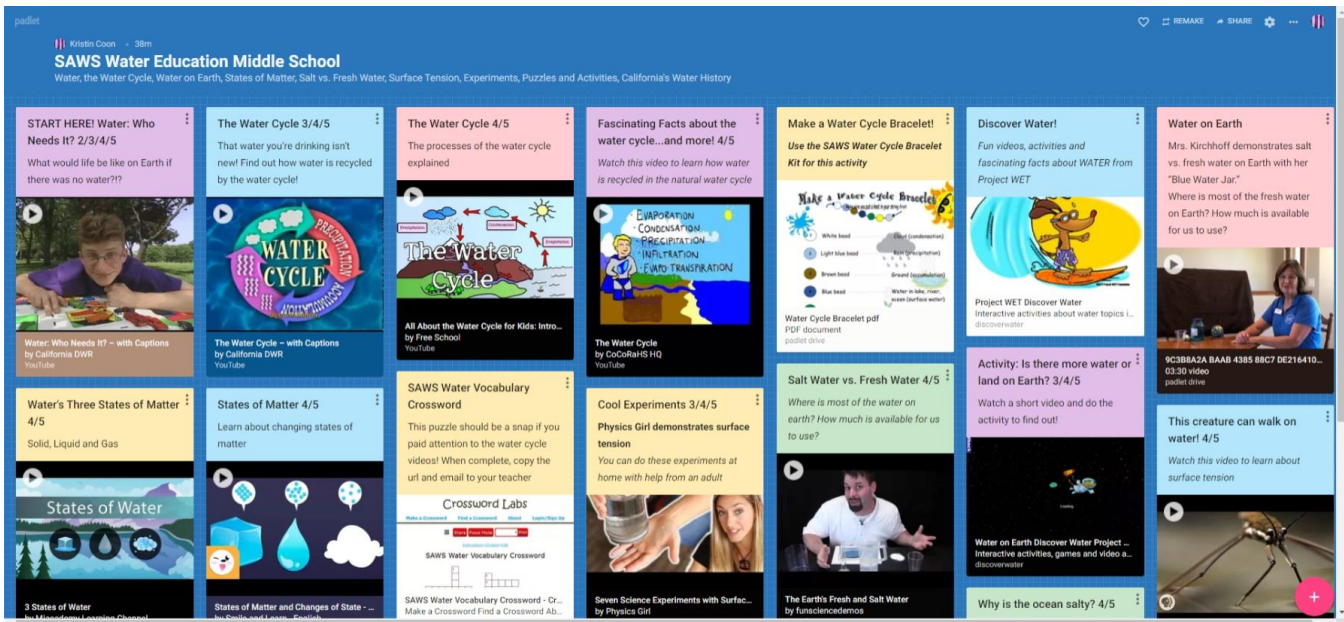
padlet

Kristin Coon • 38m

REMAKE SHARE ...

SAWS Water Education Middle School

Water, the Water Cycle, Water on Earth, States of Matter, Salt vs. Fresh Water, Surface Tension, Experiments, Puzzles and Activities, California's Water History

START HERE! Water: Who Needs It? 2/3/4/5

What would life be like on Earth if there was no water?!?

Water: Who Needs It? – with Captions
by California DWR
YouTube

Water's Three States of Matter 4/5

Solid, Liquid and Gas

States of Water

3 States of Water
by Miacademy Learning Channel

The Water Cycle 3/4/5

That water you're drinking isn't new! Find out how water is recycled by the water cycle!

WATER CYCLE PRECIPITATION

The Water Cycle – with Captions
by California DWR
YouTube

States of Matter 4/5

Learn about changing states of matter

States of Matter and Changes of State - ...
by Smile and Learn - English

The Water Cycle 4/5

The processes of the water cycle explained

The Water Cycle

All About the Water Cycle for Kids: Intro...
by Free School
YouTube

SAWS Water Vocabulary Crossword

This puzzle should be a snap if you paid attention to the water cycle videos! When complete, copy the url and email to your teacher

Crossword Labs

SAWS Water Vocabulary Crossword

SAWS Water Vocabulary Crossword - Cr...
Make a Crossword Find a Crossword Ab...

Fascinating Facts about the water cycle...and more! 4/5

Watch this video to learn how water is recycled in the natural water cycle

Evaporation
Condensation
Precipitation
Infiltration
Evapo-transpiration

The Water Cycle
by CoCoRaHS HQ
YouTube

Cool Experiments 3/4/5

Physics Girl demonstrates surface tension

You can do these experiments at home with help from an adult

Seven Science Experiments with Surfac...
by Physics Girl

Make a Water Cycle Bracelet!

Use the SAWS Water Cycle Bracelet Kit for this activity

Make a Water Cycle Bracelet

White bead
Light blue bead
Brown bead
Blue bead

Water Cycle Bracelet pdf
PDF document
padlet drive

Salt Water vs. Fresh Water 4/5

Where is most of the water on earth? How much is available for us to use?

The Earth's Fresh and Salt Water
by funsciencedemos

Discover Water!

Fun videos, activities and fascinating facts about WATER from Project WET

Project WET Discover Water
Interactive activities about water topics i...
discoverwater

Activity: Is there more water or land on Earth? 3/4/5

Watch a short video and do the activity to find out!

Water on Earth Discover Water Project ...
Interactive activities, games and video a...
discoverwater

Why is the ocean salty? 4/5

Water on Earth

Mrs. Kirchhoff demonstrates salt vs. fresh water on Earth with her "Blue Water Jar."
Where is most of the fresh water on Earth? How much is available for us to use?

9C3B8A2A BAAB 4385 88C7 DE216410...
03:30 video
padlet drive

This creature can walk on water! 4/5

Watch this video to learn about surface tension

+